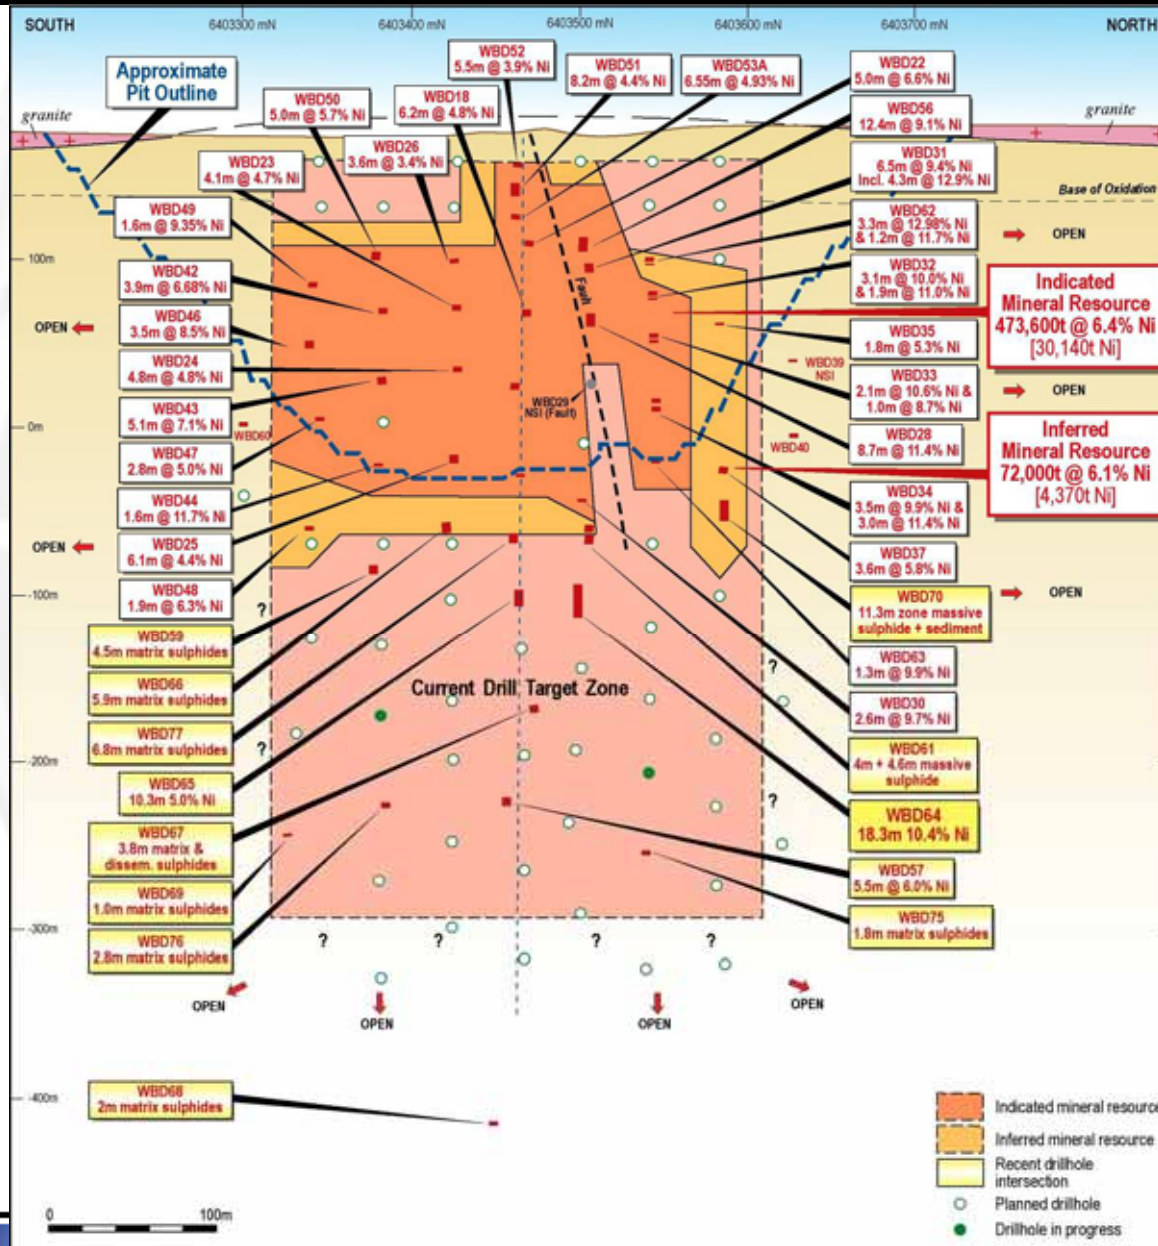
SOUTH 6403300 mN 6403400 mN 6403500 mN 6403600 mN 6403700 mN NORTH

Approximate Pit Outline

granite

granite

Base of Oxidation

WBD52 5.5m @ 3.9% Ni

WBD51 8.2m @ 4.4% Ni

WBD53A 6.55m @ 4.93% Ni

WBD22 5.0m @ 6.6% Ni

WBD50 5.0m @ 5.7% Ni

WBD18 6.2m @ 4.8% Ni

WBD56 12.4m @ 9.1% Ni

WBD26 3.6m @ 3.4% Ni

WBD23 4.1m @ 4.7% Ni

WBD31 6.5m @ 9.4% Ni Incl. 4.3m @ 12.9% Ni

WBD49 1.6m @ 9.35% Ni

WBD62 3.3m @ 12.98% Ni & 1.2m @ 11.7% Ni

OPEN

100m

WBD42 3.9m @ 6.68% Ni

WBD32 3.1m @ 10.0% Ni & 1.9m @ 11.0% Ni

Indicated Mineral Resource 473,600t @ 6.4% Ni [30,140t Ni]

OPEN

WBD46 3.5m @ 8.5% Ni

Fault

WBD35 1.8m @ 5.3% Ni

WBD24 4.8m @ 4.8% Ni

WBD39 NSI

WBD33 2.1m @ 10.6% Ni & 1.0m @ 8.7% Ni

OPEN

WBD29 NSI (Fault)

WBD43 5.1m @ 7.1% Ni

0m

WBD60

WBD28 8.7m @ 11.4% Ni

WBD40

Inferred Mineral Resource 72,000t @ 6.1% Ni [4,370t Ni]

WBD47 2.8m @ 5.0% Ni

WBD44 1.6m @ 11.7% Ni

WBD34 3.5m @ 9.9% Ni & 3.0m @ 11.4% Ni

OPEN

WBD25 6.1m @ 4.4% Ni

WBD37 3.6m @ 5.8% Ni

-100m

WBD48 1.9m @ 6.3% Ni

?

WBD70 11.3m zone massive sulphide + sediment

OPEN

WBD59 4.5m matrix sulphides

WBD63 1.3m @ 9.9% Ni

?

WBD66 5.9m matrix sulphides

Current Drill Target Zone

WBD30 2.6m @ 9.7% Ni

WBD77 6.8m matrix sulphides

?

-200m

WBD61 4m + 4.6m massive sulphide

WBD65 10.3m 5.0% Ni

?

WBD64 18.3m 10.4% Ni

WBD67 3.8m matrix & dissem. sulphides

WBD57 5.5m @ 6.0% Ni

WBD69 1.0m matrix sulphides

WBD75 1.8m matrix sulphides

-300m

? ? ? ?

WBD76 2.8m matrix sulphides

OPEN OPEN OPEN OPEN

-400m

WBD68 2m matrix sulphides

Indicated mineral resource

Inferred mineral resource

Recent drillhole intersection

Planned drillhole

Drillhole in progress

0 100m